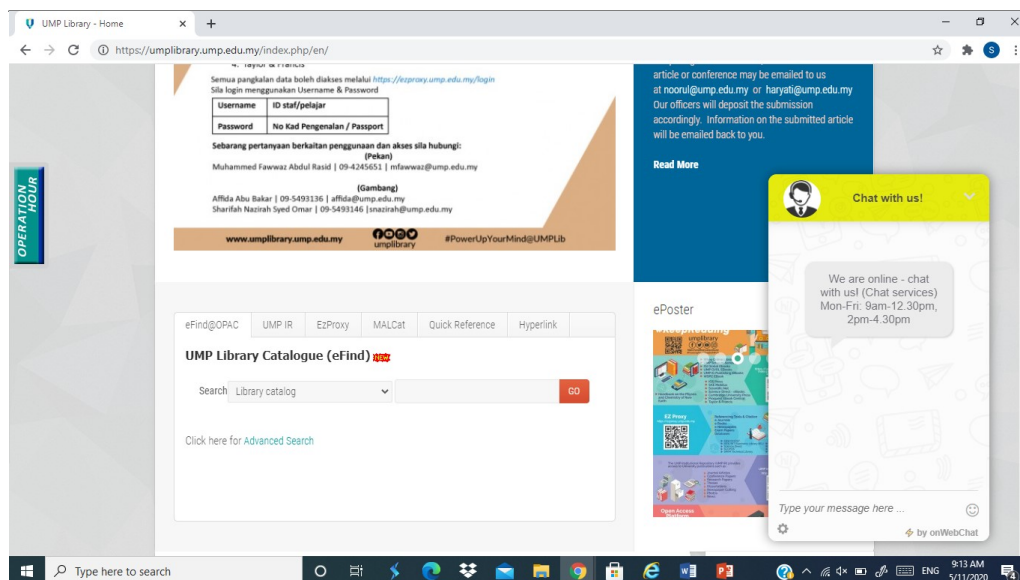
UMP Library - Home
https://umplibrary.ump.edu.my/index.php/en/

4. Taylor & Francis

Semua pangkalan data boleh diakses melalui https://ezproxy.ump.edu.my/login
Sila login menggunakan Username & Password

| Username | ID staf/pelajar |
|---|---|
| Password | No Kad Pengenalan / Passport |

Sebarang pertanyaan berkaitan penggunaan dan akses sila hubungi:
(Pekan)
Muhammed Fawwaz Abdul Rasid | 09-4245651 | mfawwaz@ump.edu.my

(Gambang)
Affida Abu Bakar | 09-5493136 | affida@ump.edu.my
Sharifah Nazirah Syed Omar | 09-5493146 |snazirah@ump.edu.my

www.umplibrary.ump.edu.my umplibrary #PowerUpYourMind@UMPLib

article or conference may be emailed to us at noorul@ump.edu.my or haryati@ump.edu.my Our officers will deposit the submission accordingly. Information on the submitted article will be emailed back to you.

Read More

OPERATION HOUR

eFind@OPAC UMP IR EzProxy MALCat Quick Reference Hyperlink

UMP Library Catalogue (eFind) NEW

Search Library catalog GO

Click here for Advanced Search

ePoster

Chat with us!

We are online - chat with us! (Chat services) Mon-Fri: 9am-12.30pm, 2pm-4.30pm

Type your message here ...

by onWebChat

Type here to search

ENG 9:13 AM 5/11/2020